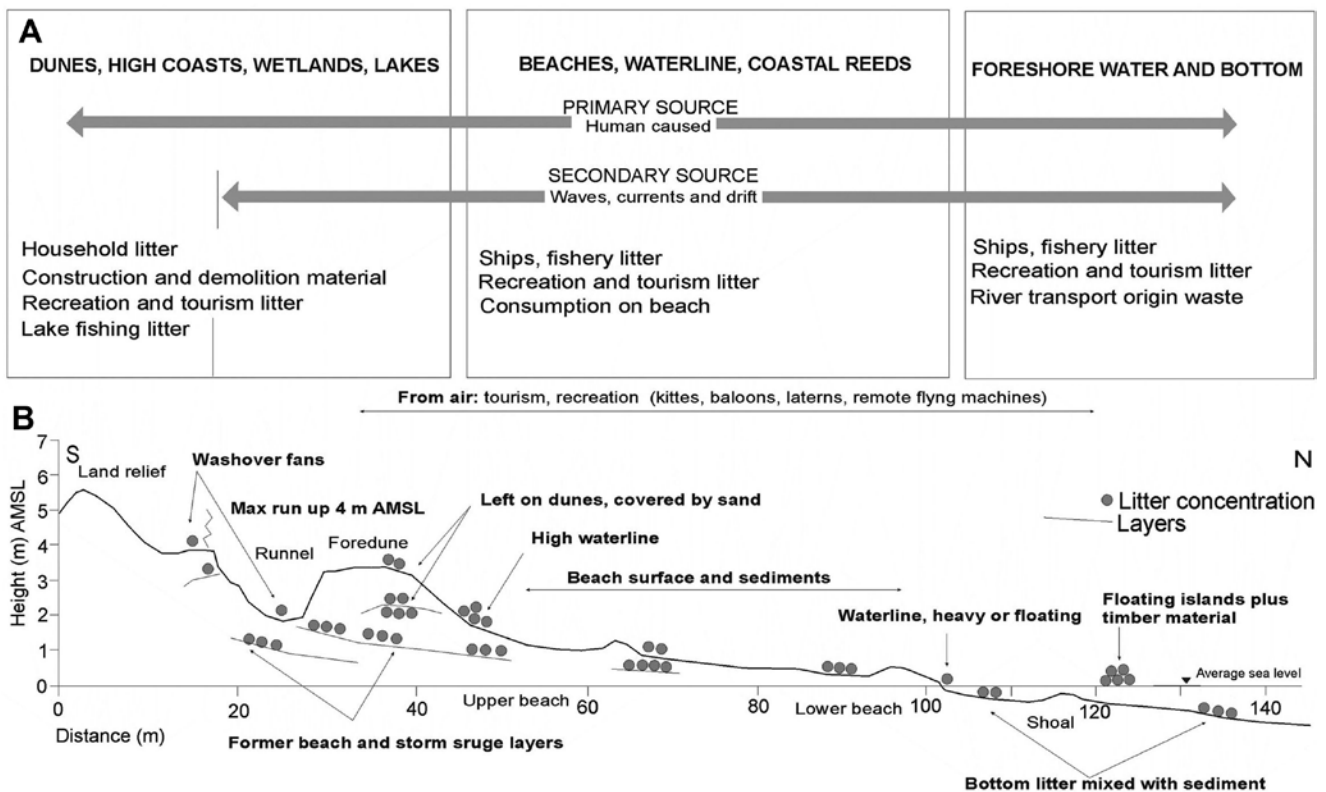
A

DUNES, HIGH COASTS, WETLANDS, LAKES

BEACHES, WATERLINE, COASTAL REEDS

FORESHORE WATER AND BOTTOM

PRIMARY SOURCE
Human caused

SECONDARY SOURCE
Waves, currents and drift

Household litter
Construction and demolition material
Recreation and tourism litter
Lake fishing litter

Ships, fishery litter
Recreation and tourism litter
Consumption on beach

Ships, fishery litter
Recreation and tourism litter
River transport origin waste

From air: tourism, recreation (kittes, baloons, laterns, remote flyng machines)

B

S

N

Land relief

Washover fans

Max run up 4 m AMSL

Runnel

Foredune

Left on dunes, covered by sand

High waterline

Beach surface and sediments

Litter concentration
Layers

Waterline, heavy or floating

Floating islands plus timber material

Average sea level

Height (m) AMSL

7
6
5
4
3
2
1
0

0
20
40
60
80
100
120
140

Distance (m)

Upper beach

Lower beach

Shoal

Former beach and storm sruge layers

Bottom litter mixed with sediment